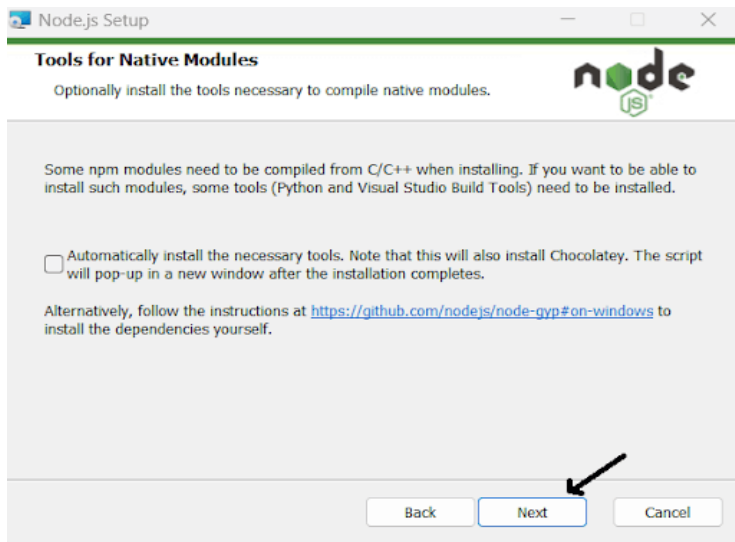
Node.js Setup

Tools for Native Modules

Optionally install the tools necessary to compile native modules.

node JS

Some npm modules need to be compiled from C/C++ when installing. If you want to be able to install such modules, some tools (Python and Visual Studio Build Tools) need to be installed.

Automatically install the necessary tools. Note that this will also install Chocolatey. The script will pop-up in a new window after the installation completes.

Alternatively, follow the instructions at https://github.com/nodejs/node-gyp#on-windows to install the dependencies yourself.

Back Next Cancel